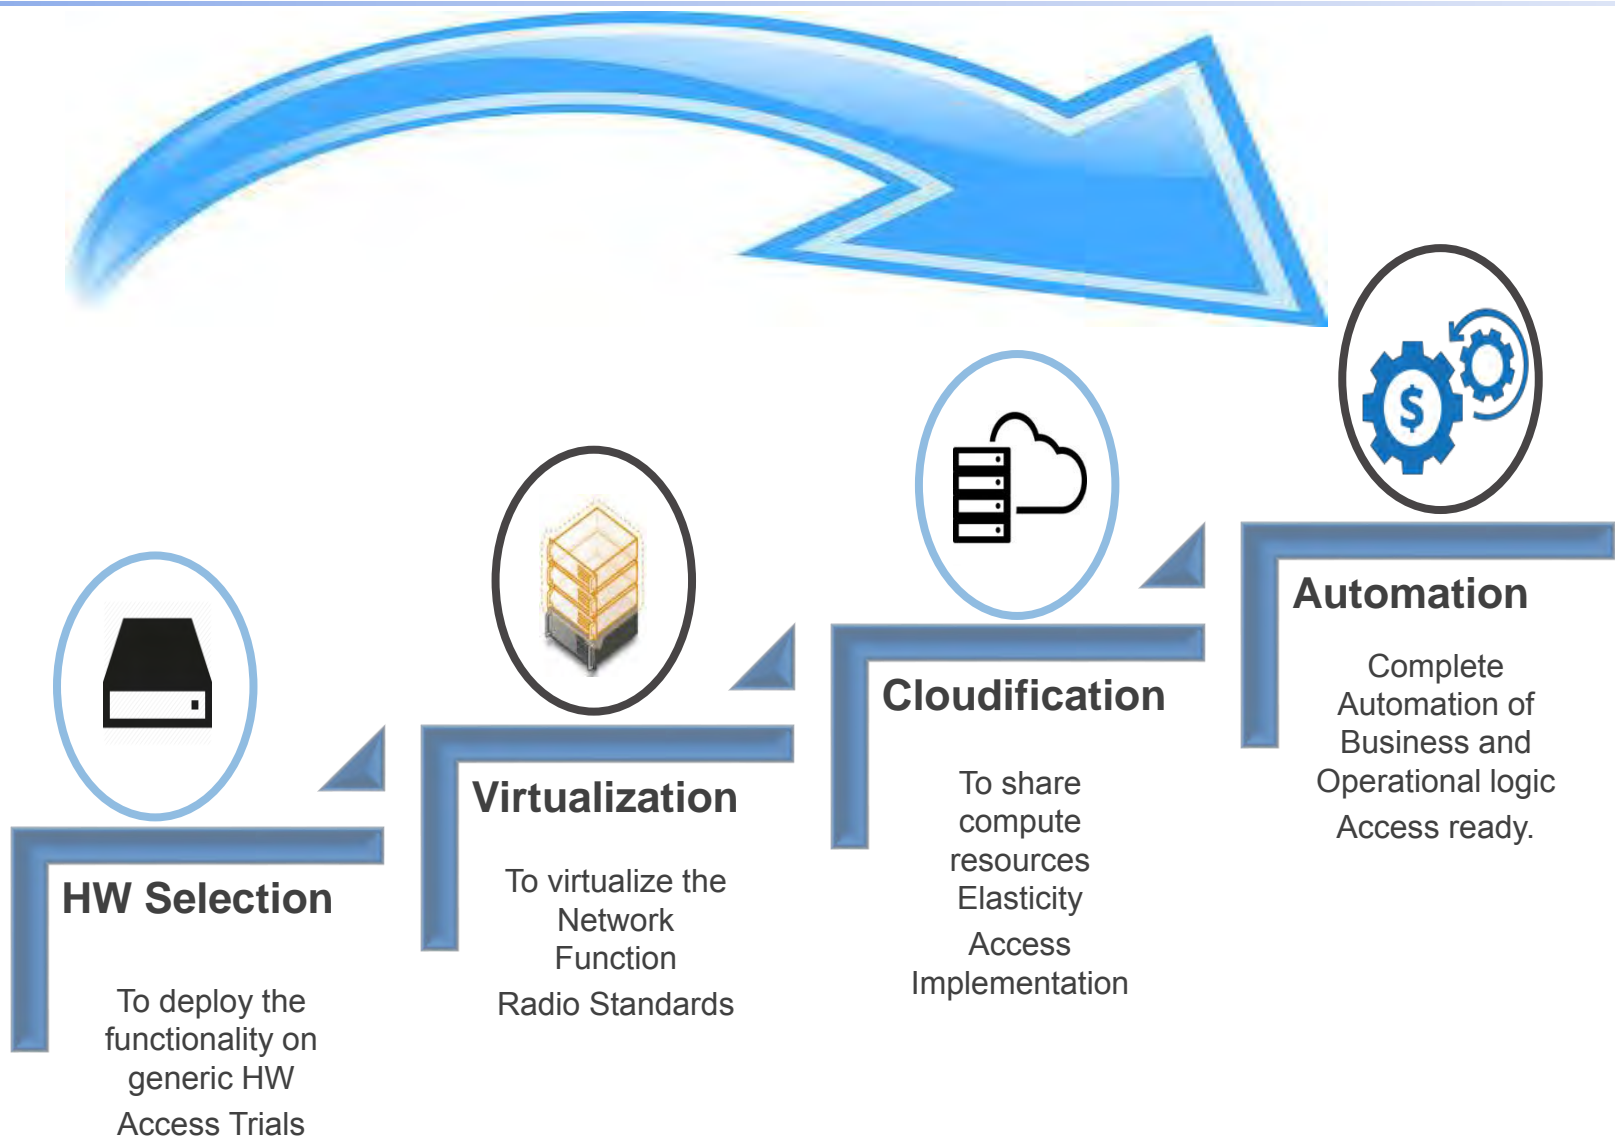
HW Selection

To deploy the functionality on generic HW

Access Trials

Virtualization

To virtualize the Network Function

Radio Standards

Cloudification

To share compute resources Elasticity

Access Implementation

Automation

Complete Automation of Business and Operational logic

Access ready.